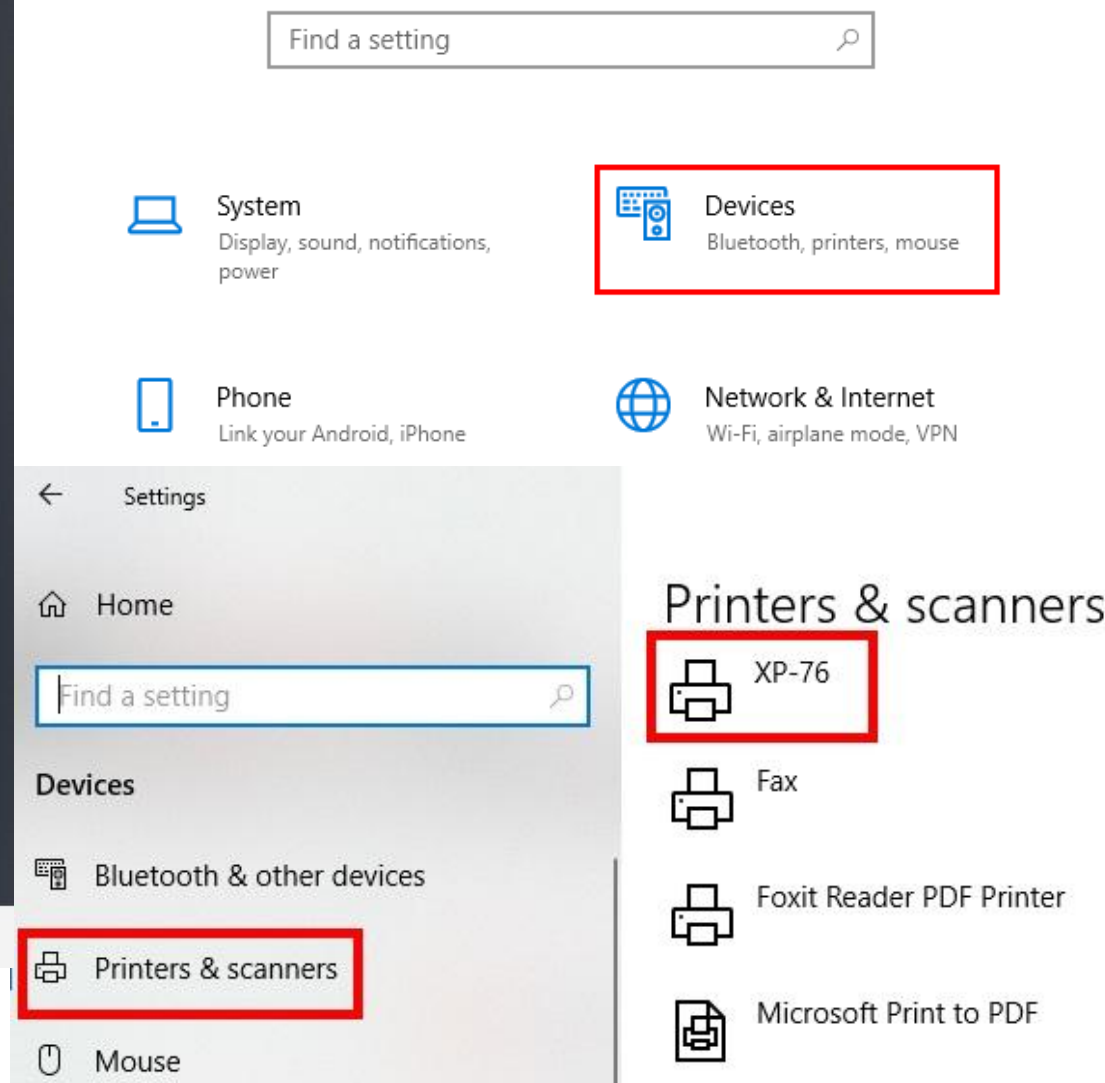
Find a setting

System
Display, sound, notifications, power

Devices
Bluetooth, printers, mouse

Phone
Link your Android, iPhone

Network & Internet
Wi-Fi, airplane mode, VPN

Settings

Home

Find a setting

Devices

Bluetooth & other devices

Printers & scanners

Mouse

Printers & scanners

XP-76

Fax

Foxit Reader PDF Printer

Microsoft Print to PDF